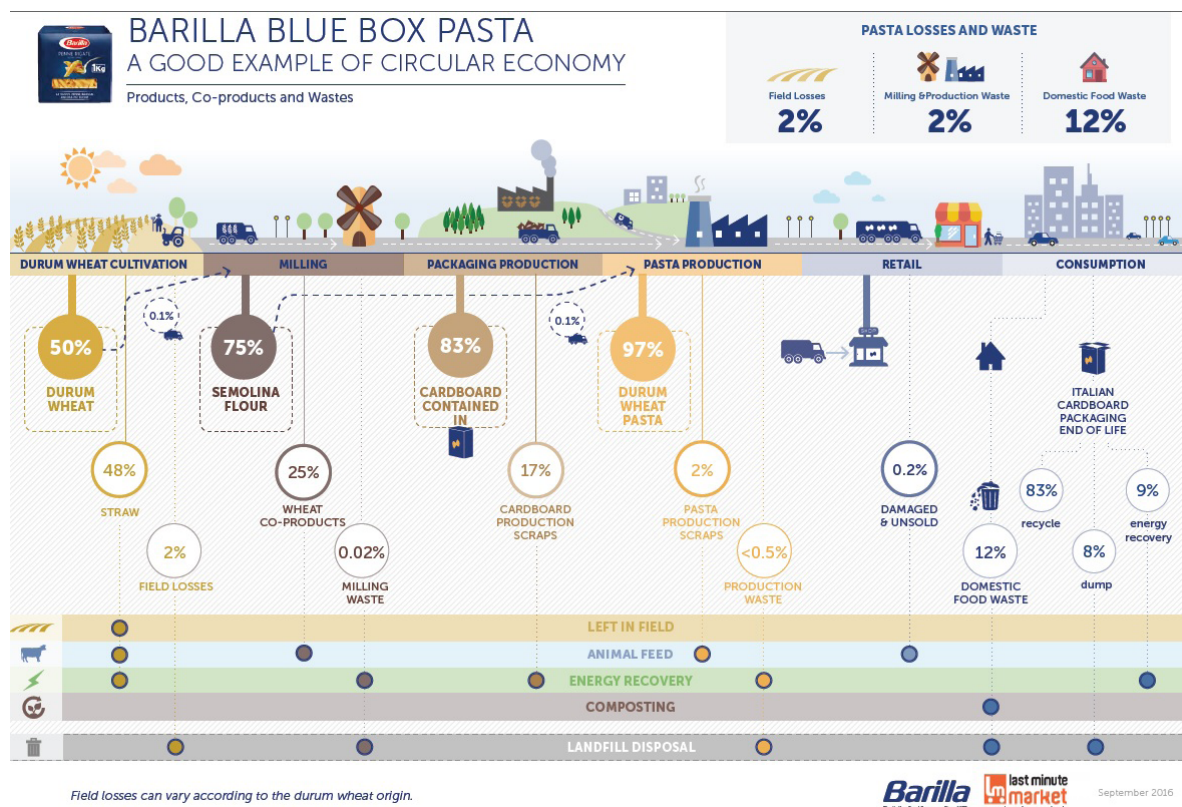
Barilla
PENNE RIGATE
1kg

BARILLA BLUE BOX PASTA
A GOOD EXAMPLE OF CIRCULAR ECONOMY
Products, Co-products and Wastes

PASTA LOSSES AND WASTE

Field Losses
2%

Milling &Production Waste
2%

Domestic Food Waste
12%

DURUM WHEAT CULTIVATION
MILLING
PACKAGING PRODUCTION
PASTA PRODUCTION
RETAIL
CONSUMPTION

50%
DURUM WHEAT

0.1%

75%
SEMOLINA FLOUR

83%
CARDBOARD CONTAINED IN

0.1%

97%
DURUM WHEAT PASTA

ITALIAN CARDBOARD PACKAGING END OF LIFE

48%
STRAW

25%
WHEAT CO-PRODUCTS

17%
CARDBOARD PRODUCTION SCRAPS

2%
PASTA PRODUCTION SCRAPS

0.2%
DAMAGED & UNSOLD

83%
recycle

9%
energy recovery

2%
FIELD LOSSES

0.02%
MILLING WASTE

<0.5%
PRODUCTION WASTE

12%
DOMESTIC FOOD WASTE

8%
dump

LEFT IN FIELD
ANIMAL FEED
ENERGY RECOVERY
COMPOSTING
LANDFILL DISPOSAL

Field losses can vary according to the durum wheat origin.

Barilla
last minute market

September 2016